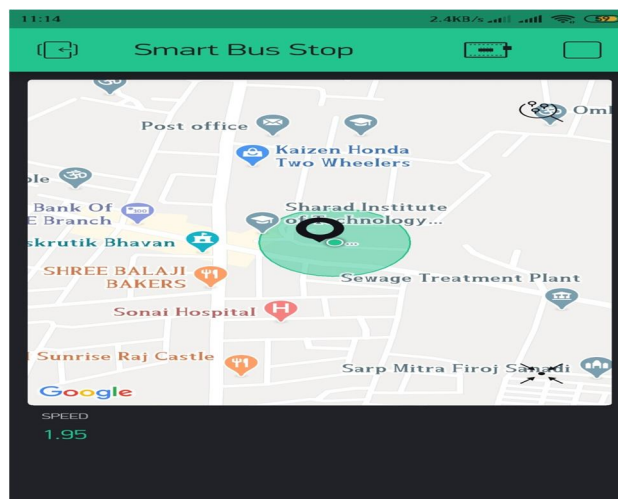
11:14

2.4KB/s

Smart Bus Stop

Om

Post office

Kaizen Honda Two Wheelers

ple

Bank Of E Branch

Sharad Institute of Technology...

skrutik Bhavan

SHREE BALAJI BAKERS

Sewage Treatment Plant

Sonai Hospital

Sunrise Raj Castle

Sarp Mitra Firoj Sanadi

Google

SPEED

1.95